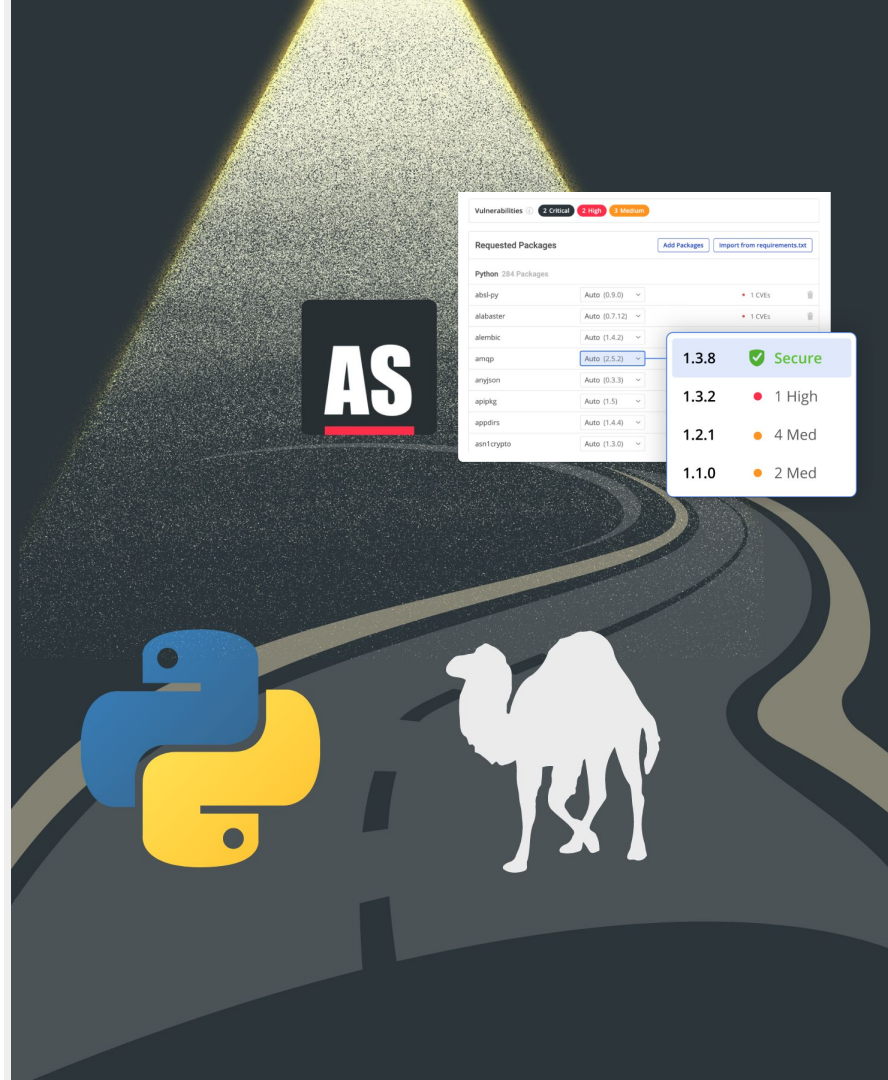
Vulnerabilities 2 Critical 2 High 3 Medium

Requested Packages

Add Packages Import from requirements.txt

Python 284 Packages

| | | |
|---|---|---|
| absl-py | Auto (0.9.0) | 1 CVEs |
| alabaster | Auto (0.7.12) | 1 CVEs |
| alembic | Auto (1.4.2) | |
| amqp | Auto (2.5.2) | |
| anyjson | Auto (0.3.3) | |
| apipkg | Auto (1.5) | |
| appdirs | Auto (1.4.4) | |
| asn1crypto | Auto (1.3.0) | |

AS

| | |
|---|---|
| 1.3.8 | Secure |
| 1.3.2 | 1 High |
| 1.2.1 | 4 Med |
| 1.1.0 | 2 Med |